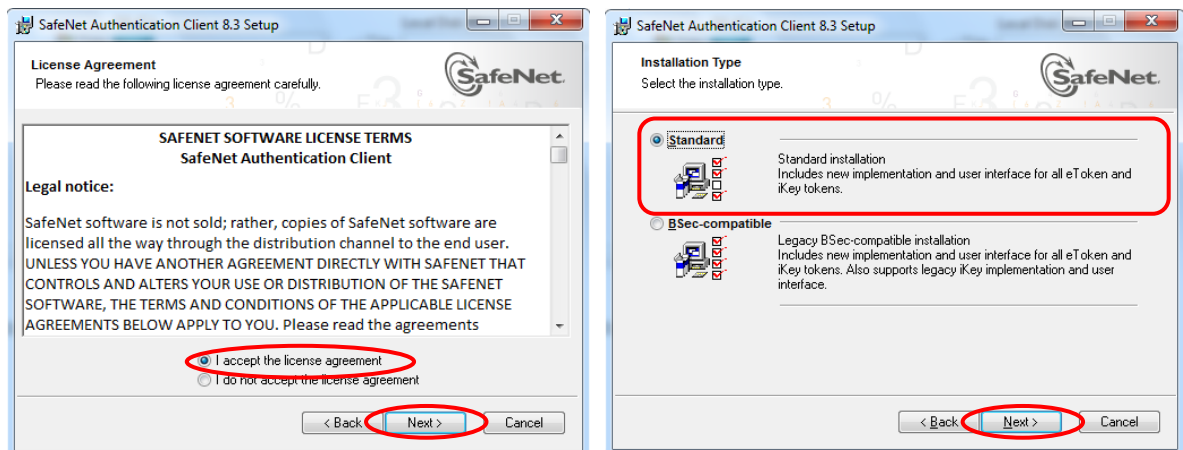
SafeNet Authentication Client 8.3 Setup

License Agreement
Please read the following license agreement carefully.

SafeNet.

SAFENET SOFTWARE LICENSE TERMS
SafeNet Authentication Client

Legal notice:

SafeNet software is not sold; rather, copies of SafeNet software are licensed all the way through the distribution channel to the end user. UNLESS YOU HAVE ANOTHER AGREEMENT DIRECTLY WITH SAFENET THAT CONTROLS AND ALTERS YOUR USE OR DISTRIBUTION OF THE SAFENET SOFTWARE, THE TERMS AND CONDITIONS OF THE APPLICABLE LICENSE AGREEMENTS BELOW APPLY TO YOU. Please read the agreements

I accept the license agreement
I do not accept the license agreement

< Back
Next >
Cancel

SafeNet Authentication Client 8.3 Setup

Installation Type
Select the installation type.

SafeNet.

Standard
Standard installation
Includes new implementation and user interface for all eToken and iKey tokens.

BSec-compatible
Legacy BSec-compatible installation
Includes new implementation and user interface for all eToken and iKey tokens. Also supports legacy iKey implementation and user interface.

< Back
Next >
Cancel